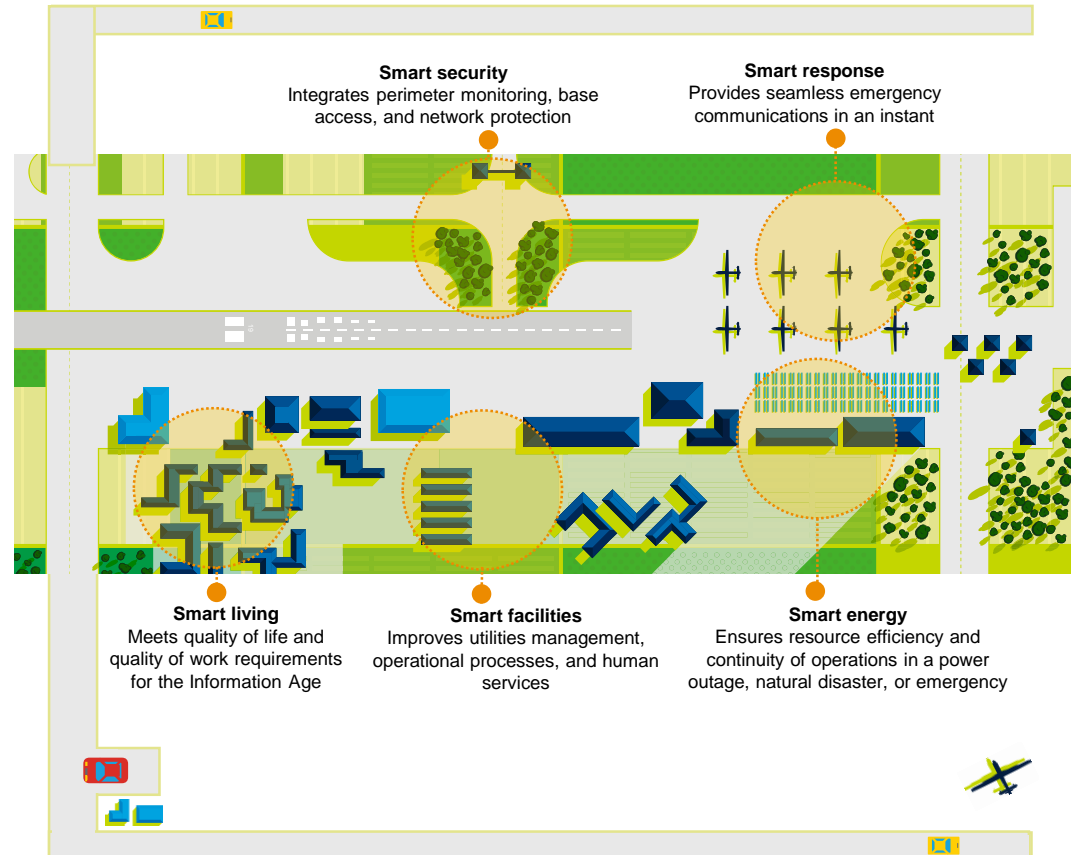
Smart security
Integrates perimeter monitoring, base access, and network protection

Smart response
Provides seamless emergency communications in an instant

Smart living
Meets quality of life and quality of work requirements for the Information Age

Smart facilities
Improves utilities management, operational processes, and human services

Smart energy
Ensures resource efficiency and continuity of operations in a power outage, natural disaster, or emergency